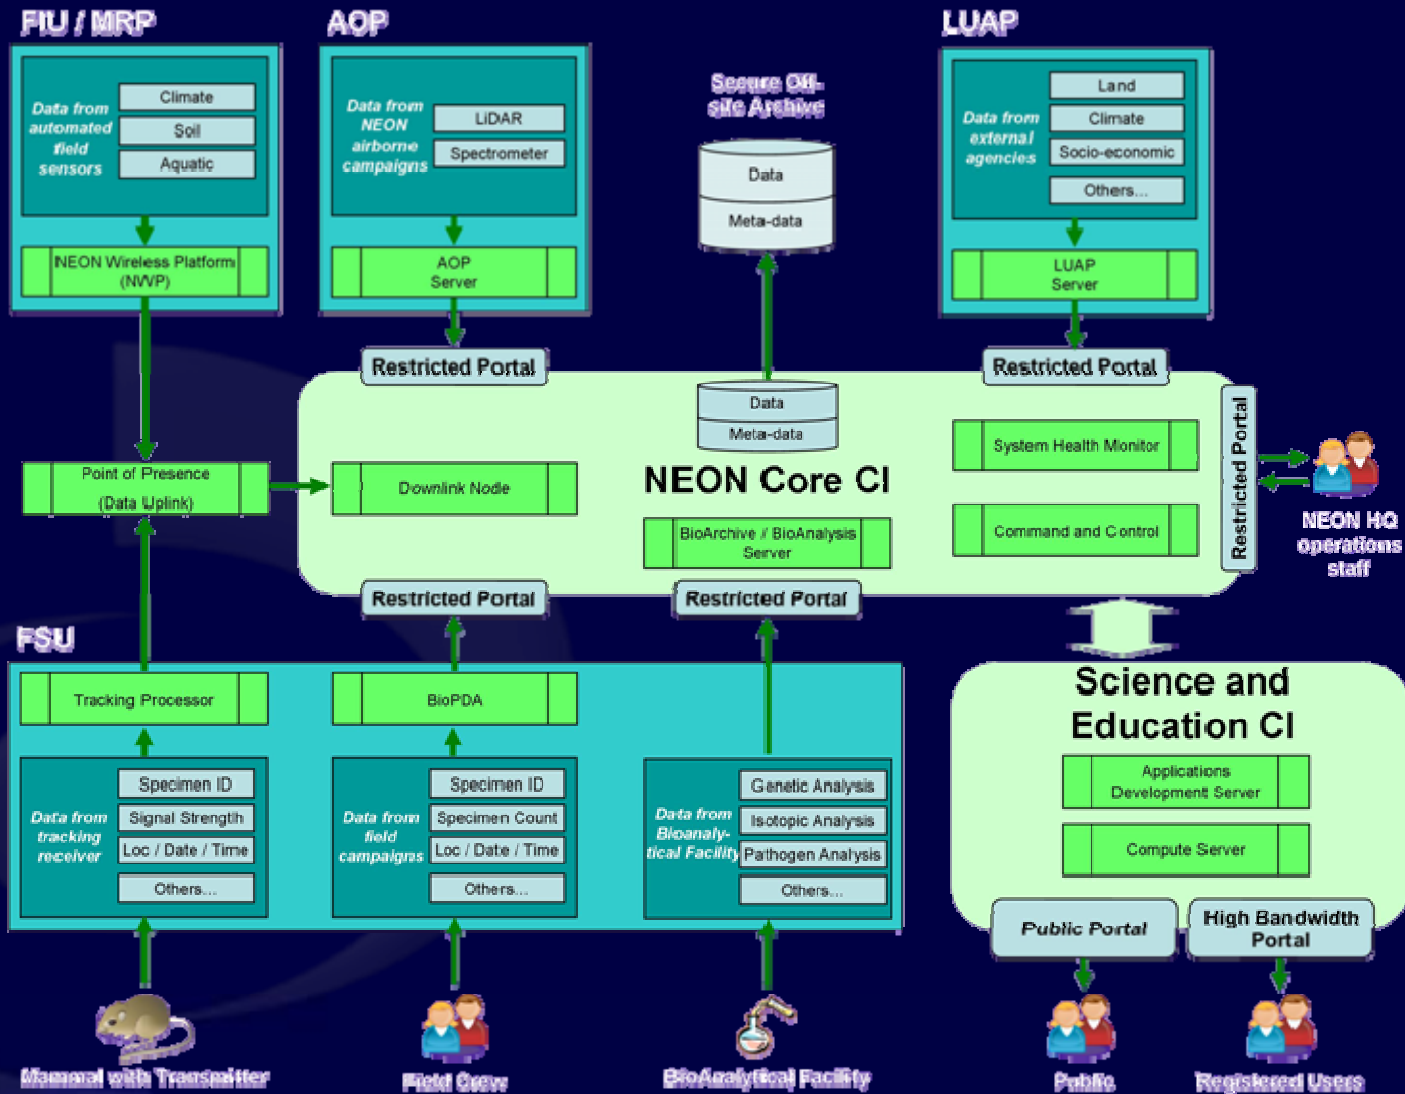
FIU / MRP

Data from automated field sensors

Climate

Soil

Aquatic

NEON Wireless Platform (NWP)

AOP

Data from NEON airborne campaigns

LiDAR

Spectrometer

AOP Server

Secure Off-site Archive

Data

Meta-data

LUAP

Data from external agencies

Land

Climate

Socio-economic

Others...

LUAP Server

Restricted Portal

Restricted Portal

Data

Meta-data

Point of Presence (Data Uplink)

Downlink Node

NEON Core CI

BioArchive / BioAnalysis Server

System Health Monitor

Command and Control

Restricted Portal

NEON HQ operations staff

Restricted Portal

Restricted Portal

FSU

Tracking Processor

BioPDA

Data from tracking receiver

Specimen ID

Signal Strength

Loc / Date / Time

Others...

Data from field campaigns

Specimen ID

Specimen Count

Loc / Date / Time

Others...

Data from Bioanalytical Facility

Genetic Analysis

Isotopic Analysis

Pathogen Analysis

Others...

Science and Education CI

Applications Development Server

Compute Server

Public Portal

High Bandwidth Portal

Mammal with Transmitter

Field Crew

BioAnalytical Facility

Public

Registered Users